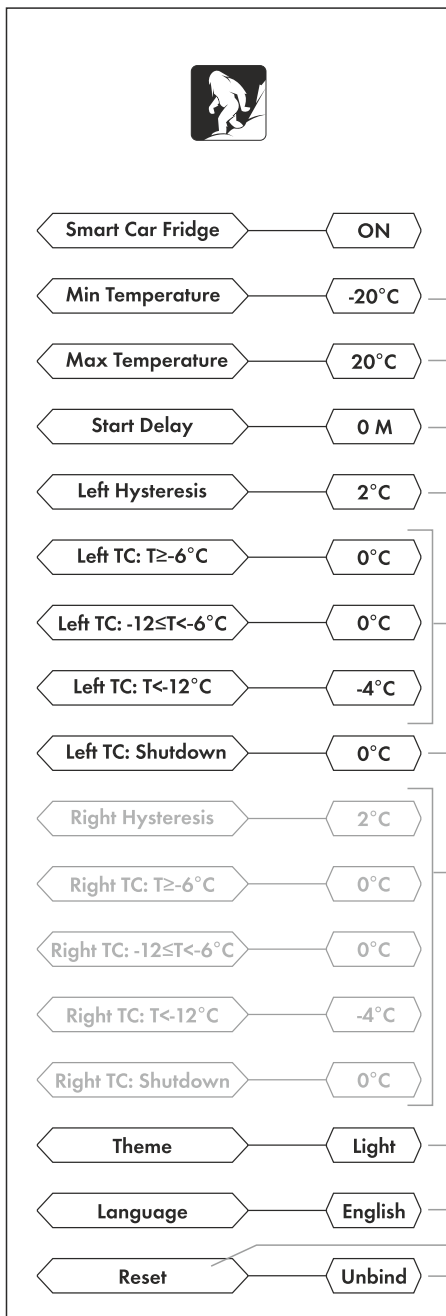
Smart Car Fridge
ON

Min Temperature
-20°C

Max Temperature
20°C

Start Delay
0 M

Left Hysteresis
2°C

Left TC: T≥-6°C
0°C

Left TC: -12≤T<-6°C
0°C

Left TC: T<-12°C
-4°C

Left TC: Shutdown
0°C

Right Hysteresis
2°C

Right TC: T≥-6°C
0°C

Right TC: -12≤T<-6°C
0°C

Right TC: T<-12°C
-4°C

Right TC: Shutdown
0°C

Theme
Light

Language
English

Reset
Unbind